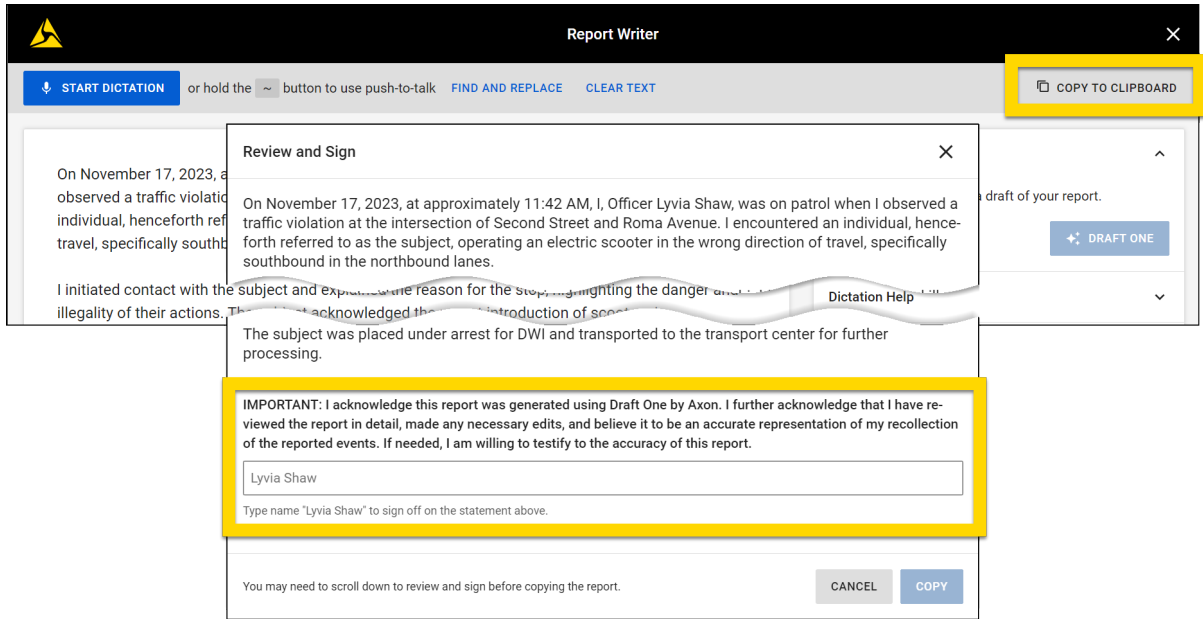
Report Writer

START DICTATION or hold the ~ button to use push-to-talk FIND AND REPLACE CLEAR TEXT

COPY TO CLIPBOARD

On November 17, 2023, a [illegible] observed a traffic violatio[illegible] individual, henceforth ref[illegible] travel, specifically southb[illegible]

I initiated contact with the subject and explained the reason for the stop, highlighting the danger and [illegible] illegality of their actions. The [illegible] acknowledged the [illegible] introduction of scoot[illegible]

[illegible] draft of your report.

DRAFT ONE

Dictation Help

Review and Sign

On November 17, 2023, at approximately 11:42 AM, I, Officer Lyvia Shaw, was on patrol when I observed a traffic violation at the intersection of Second Street and Roma Avenue. I encountered an individual, henceforth referred to as the subject, operating an electric scooter in the wrong direction of travel, specifically southbound in the northbound lanes.

The subject was placed under arrest for DWI and transported to the transport center for further processing.

IMPORTANT: I acknowledge this report was generated using Draft One by Axon. I further acknowledge that I have reviewed the report in detail, made any necessary edits, and believe it to be an accurate representation of my recollection of the reported events. If needed, I am willing to testify to the accuracy of this report.

Lyvia Shaw

Type name "Lyvia Shaw" to sign off on the statement above.

You may need to scroll down to review and sign before copying the report.

CANCEL COPY